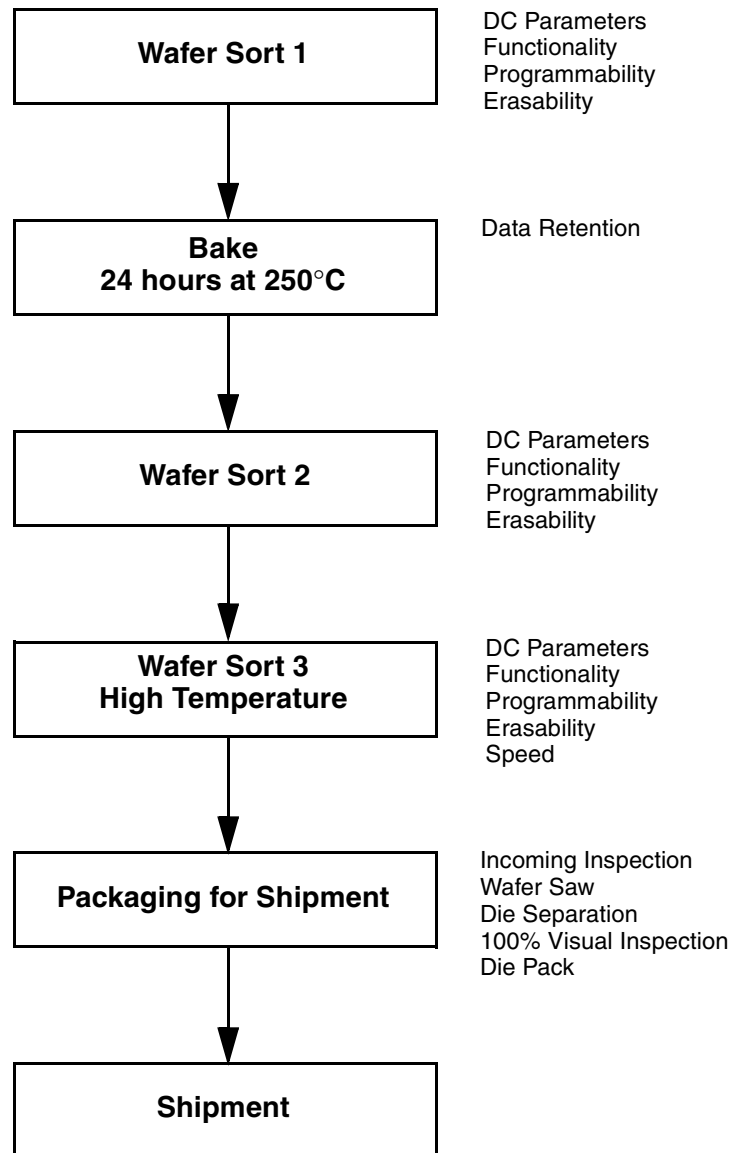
Wafer Sort 1

DC Parameters
Functionality
Programmability
Erasability

Bake
24 hours at 250°C

Data Retention

Wafer Sort 2

DC Parameters
Functionality
Programmability
Erasability

Wafer Sort 3
High Temperature

DC Parameters
Functionality
Programmability
Erasability
Speed

Packaging for Shipment

Incoming Inspection
Wafer Saw
Die Separation
100% Visual Inspection
Die Pack

Shipment